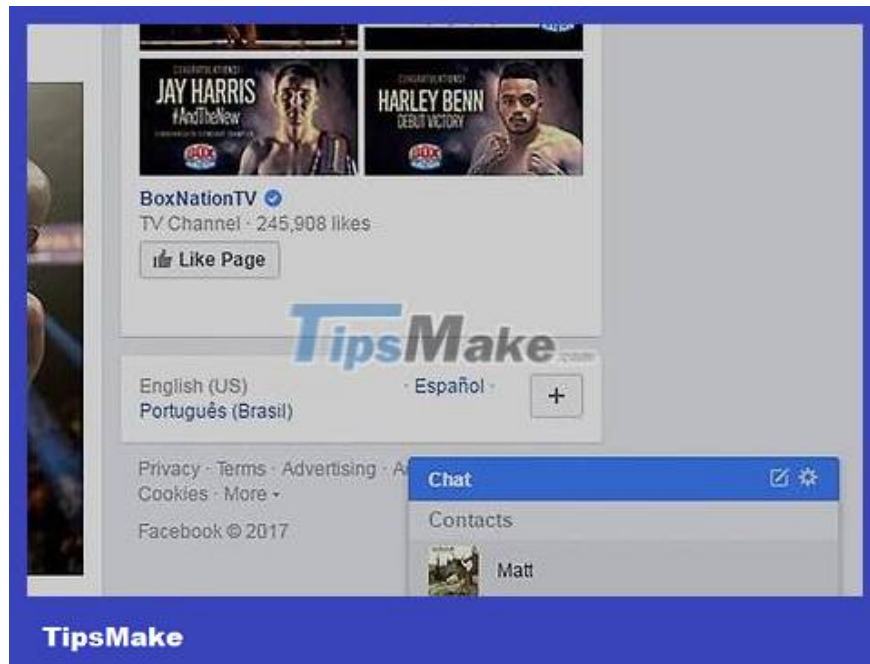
CONGRATULATIONS!
JAY HARRIS
#AndTheNew

CONGRATULATIONS!
HARLEY BENN
DEBUT VICTORY

BoxNationTV
TV Channel · 245,908 likes
Like Page

TipsMake.com

English (US) · Español ·
Português (Brasil)
+

Privacy · Terms · Advertising · A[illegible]
Cookies · More
Facebook © 2017

Chat
Contacts
Matt

TipsMake